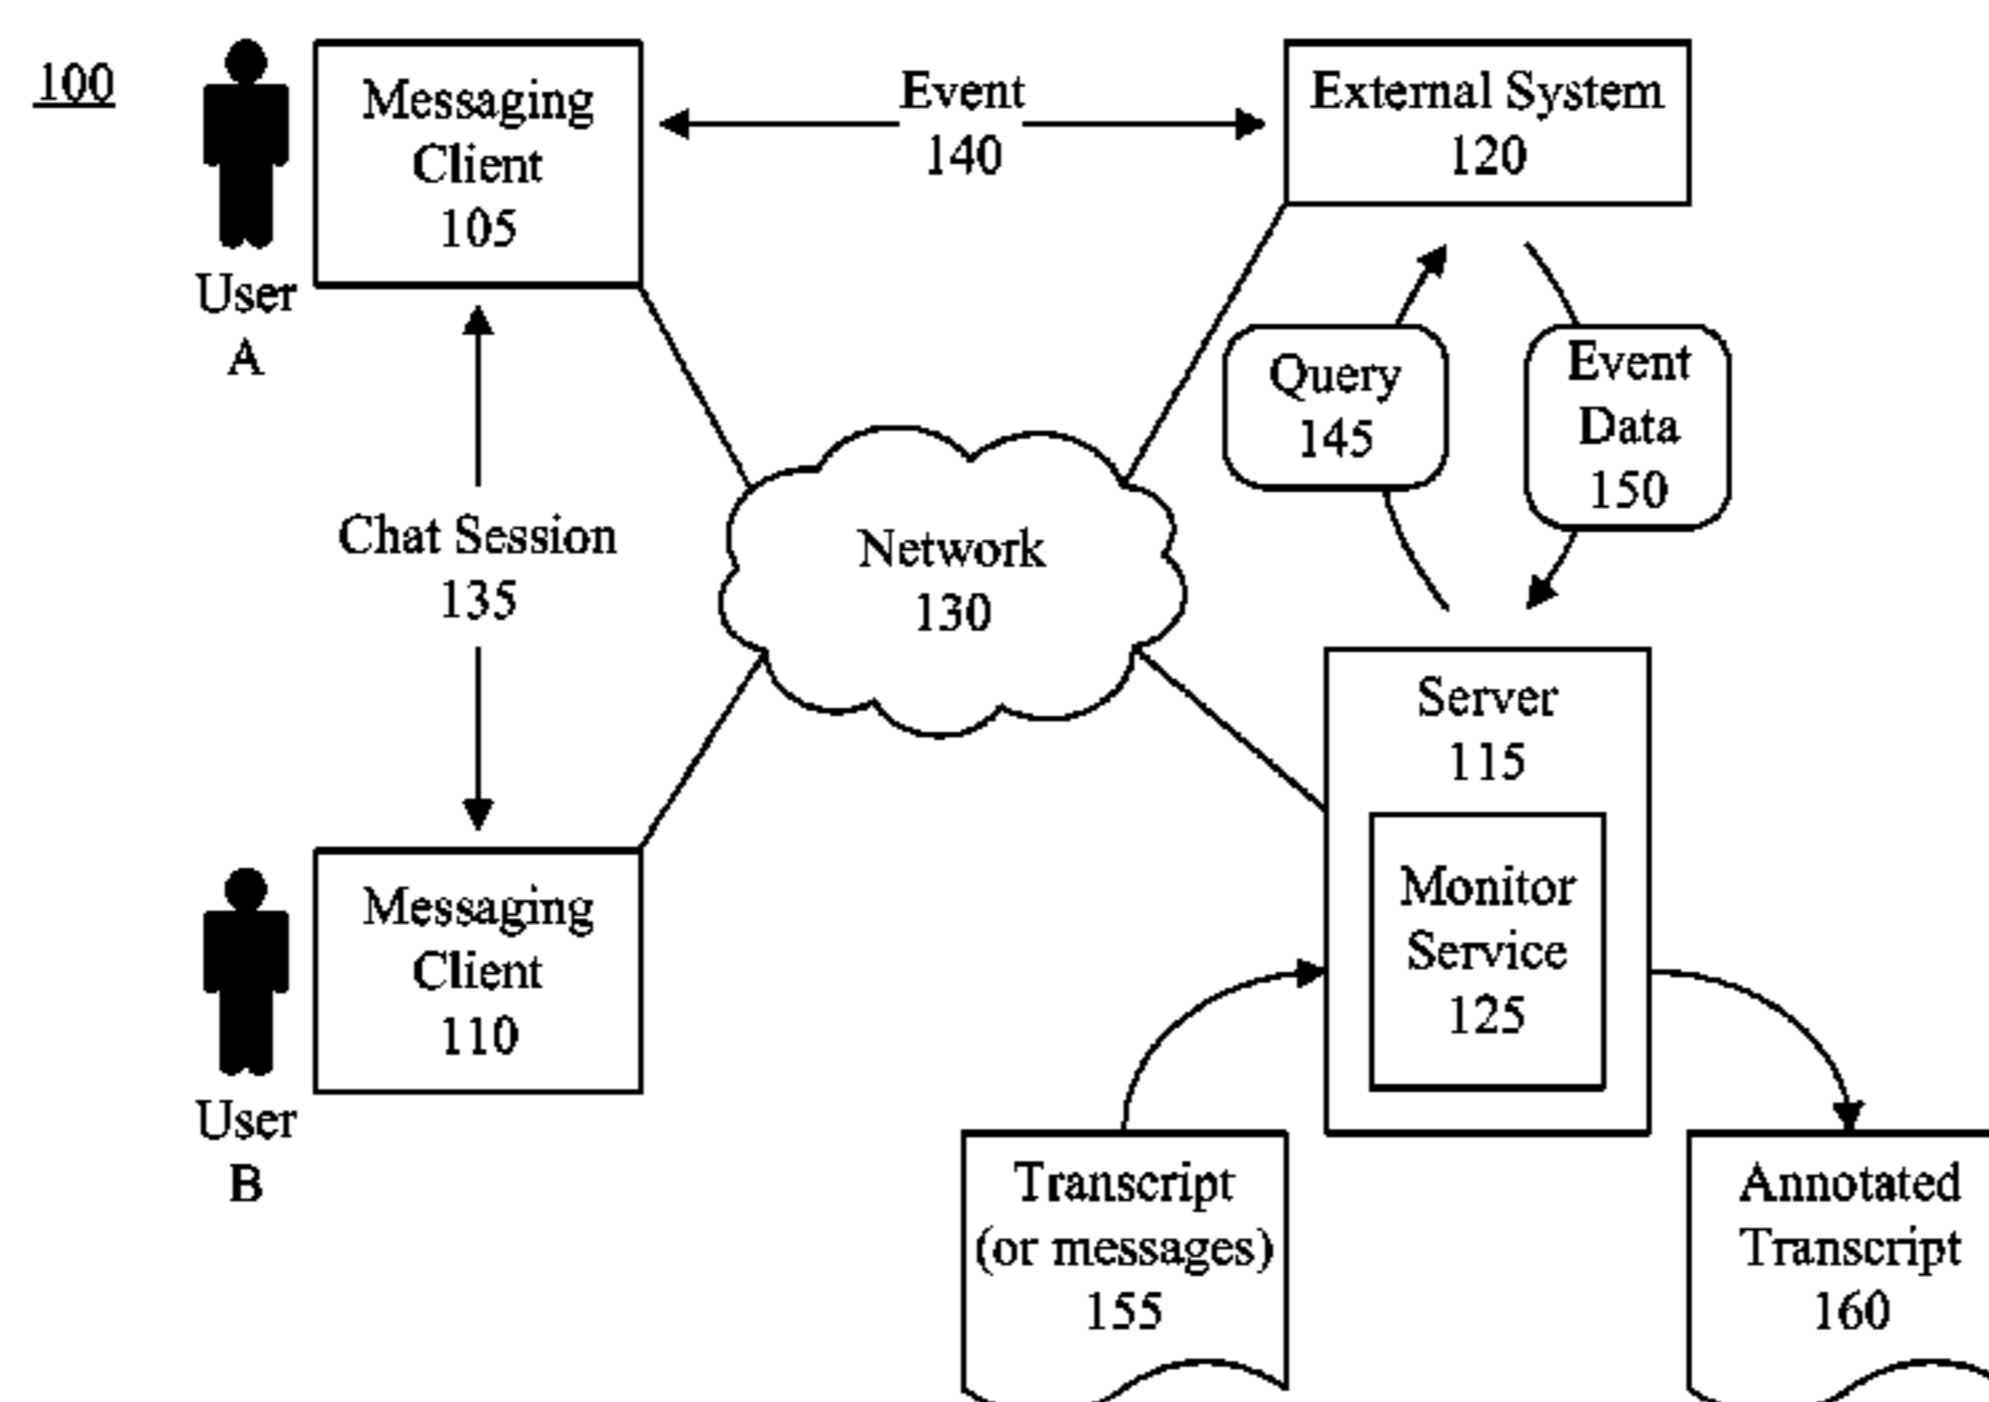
100

User A

Messaging Client 105

Event 140

External System 120

Query 145

Event Data 150

Chat Session 135

Network 130

Server 115

Monitor Service 125

User B

Messaging Client 110

Transcript (or messages) 155

Annotated Transcript 160